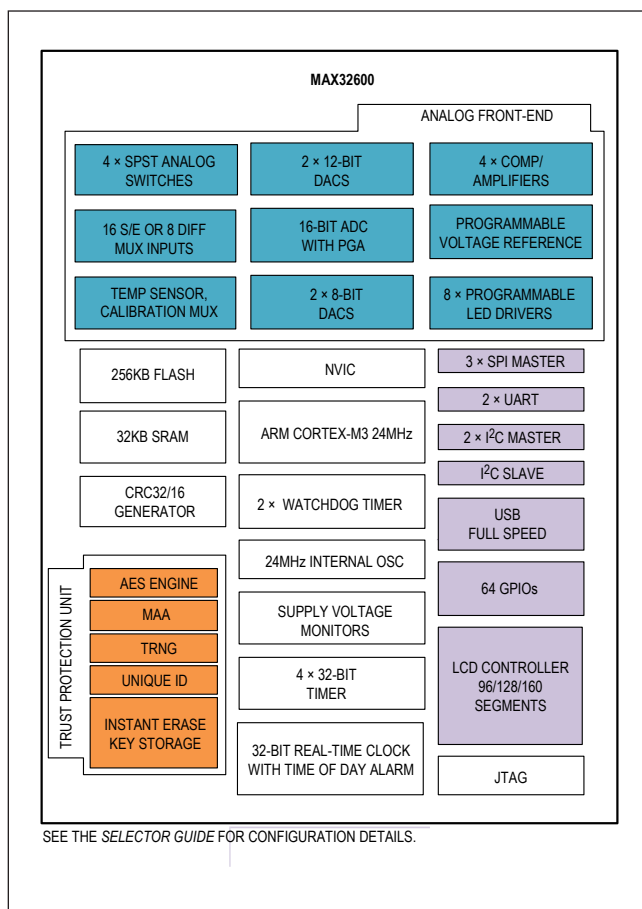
MAX32600

ANALOG FRONT-END

4 × SPST ANALOG SWITCHES

2 × 12-BIT DACS

4 × COMP/ AMPLIFIERS

16 S/E OR 8 DIFF MUX INPUTS

16-BIT ADC WITH PGA

PROGRAMMABLE VOLTAGE REFERENCE

TEMP SENSOR, CALIBRATION MUX

2 × 8-BIT DACS

8 × PROGRAMMABLE LED DRIVERS

256KB FLASH

NVIC

3 × SPI MASTER

2 × UART

32KB SRAM

ARM CORTEX-M3 24MHz

2 × I$^2$C MASTER

I$^2$C SLAVE

CRC32/16 GENERATOR

2 × WATCHDOG TIMER

USB FULL SPEED

24MHz INTERNAL OSC

TRUST PROTECTION UNIT

AES ENGINE

MAA

TRNG

UNIQUE ID

INSTANT ERASE KEY STORAGE

SUPPLY VOLTAGE MONITORS

64 GPIOs

4 × 32-BIT TIMER

LCD CONTROLLER 96/128/160 SEGMENTS

32-BIT REAL-TIME CLOCK WITH TIME OF DAY ALARM

JTAG

SEE THE SELECTOR GUIDE FOR CONFIGURATION DETAILS.